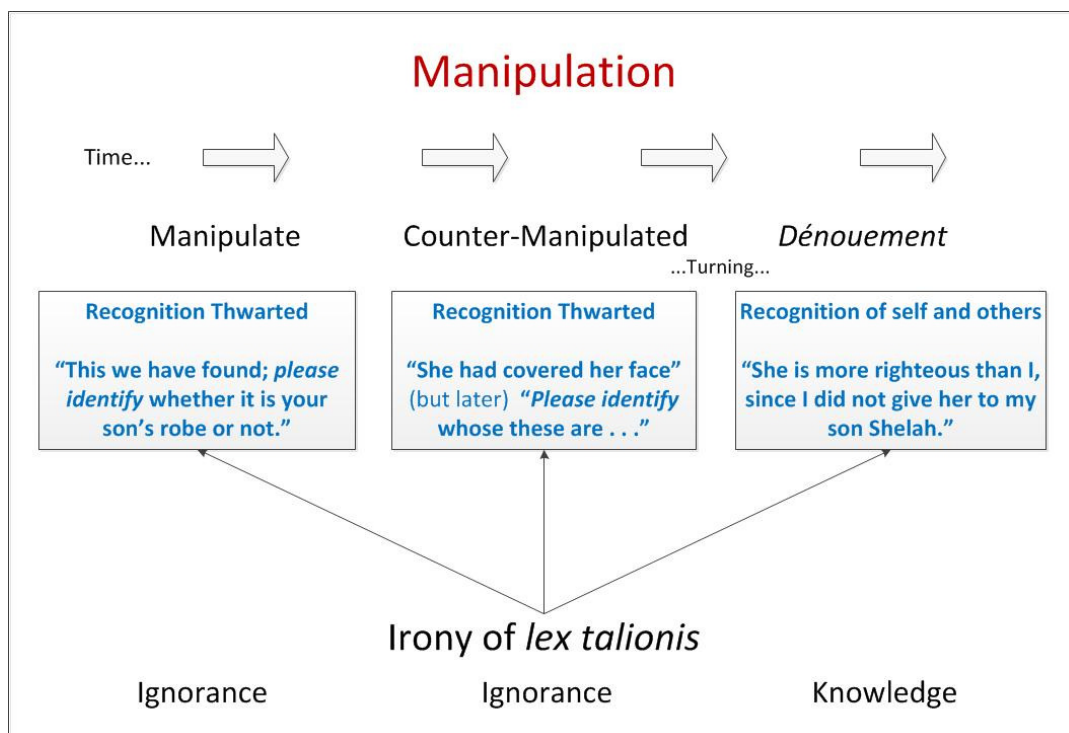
Manipulation

Time...

Manipulate

Counter-Manipulated

Dénouement

...Turning...

Recognition Thwarted

"This we have found; please identify whether it is your son's robe or not."

Recognition Thwarted

"She had covered her face" (but later) "Please identify whose these are . . ."

Recognition of self and others

"She is more righteous than I, since I did not give her to my son Shelah."

Irony of lex talionis

Ignorance

Ignorance

Knowledge